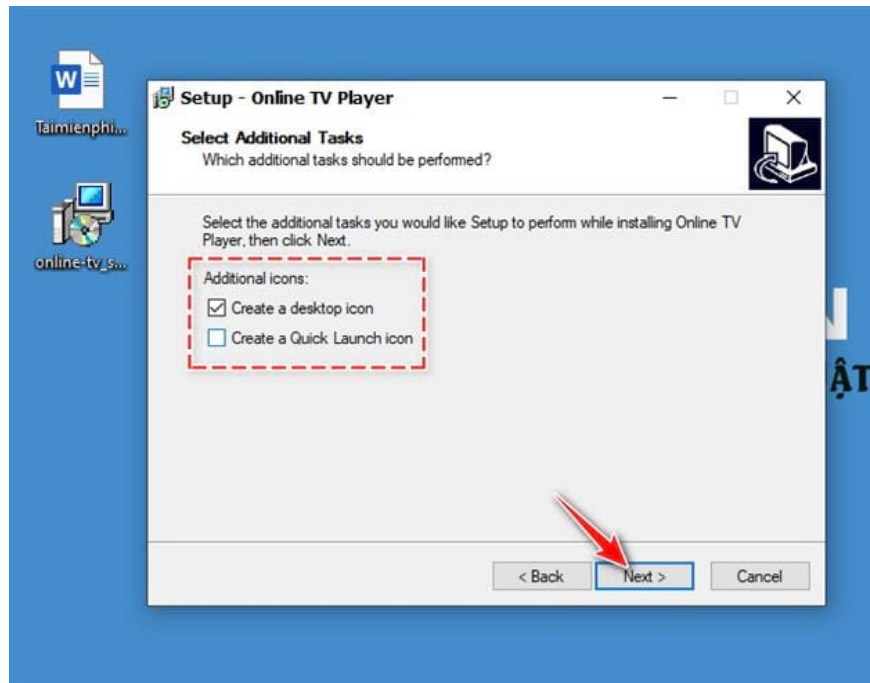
Taimienphi...

online-tv_s...

Setup - Online TV Player

Select Additional Tasks
Which additional tasks should be performed?

Select the additional tasks you would like Setup to perform while installing Online TV Player, then click Next.

Additional icons:
Create a desktop icon
Create a Quick Launch icon

ẬT

< Back
Next >
Cancel